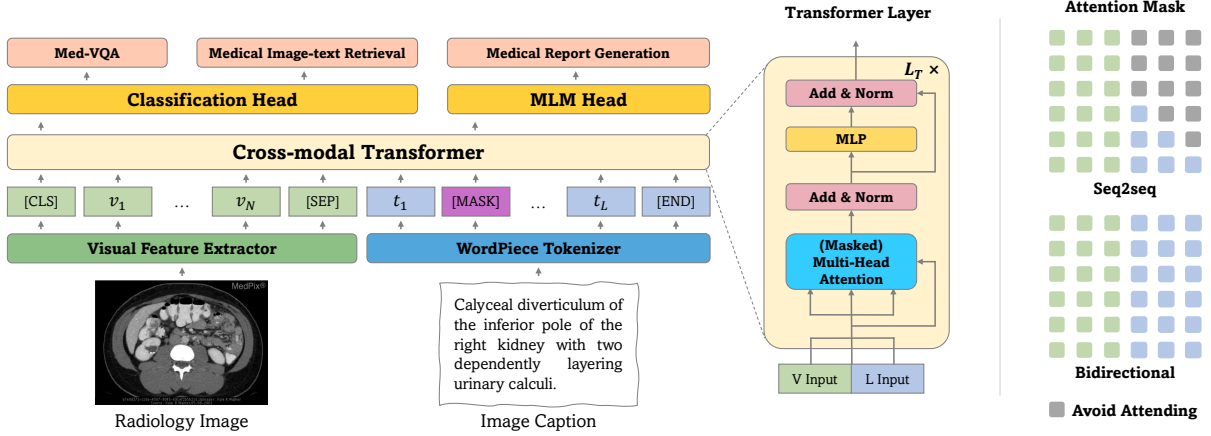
Med-VQA

Medical Image-text Retrieval

Medical Report Generation

Classification Head

MLM Head

Cross-modal Transformer

[CLS] $v_1$ … $v_N$ [SEP] $t_1$ [MASK] … $t_L$ [END]

Visual Feature Extractor

WordPiece Tokenizer

MedPix®

Radiology Image

Calyceal diverticulum of the inferior pole of the right kidney with two dependently layering urinary calculi.

Image Caption

Transformer Layer

$L_T$ ×

Add & Norm

MLP

Add & Norm

(Masked) Multi-Head Attention

V Input

L Input

Attention Mask

Seq2seq

Bidirectional

Avoid Attending